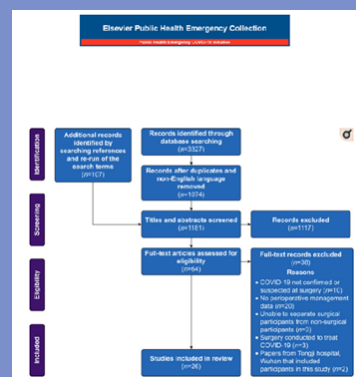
Elsevier Public Health Emergency Collection

Public Health Emergency COVID-19 Initiative

Identification

Additional records identified by searching references and re-run of the search terms (n=107)

Records identified through database searching (n=3327)

Records after duplicates and non-English language removed (n=1074)

Screening

Titles and abstracts screened (n=1161)

Records excluded (n=1117)

Eligibility

Full-text articles assessed for eligibility (n=64)

Full-text records excluded (n=38)

Reasons

• COVID 19 not confirmed or suspected at surgery (n=10)
• No perioperative management data (n=20)
• Unable to separate surgical participants from non-surgical participants (n=3)
• Surgery conducted to treat COVID-19 (n=3)
• Papers from Tongji hospital, Wuhan that included participants in this study (n=2)

Included

Studies included in review (n=26)